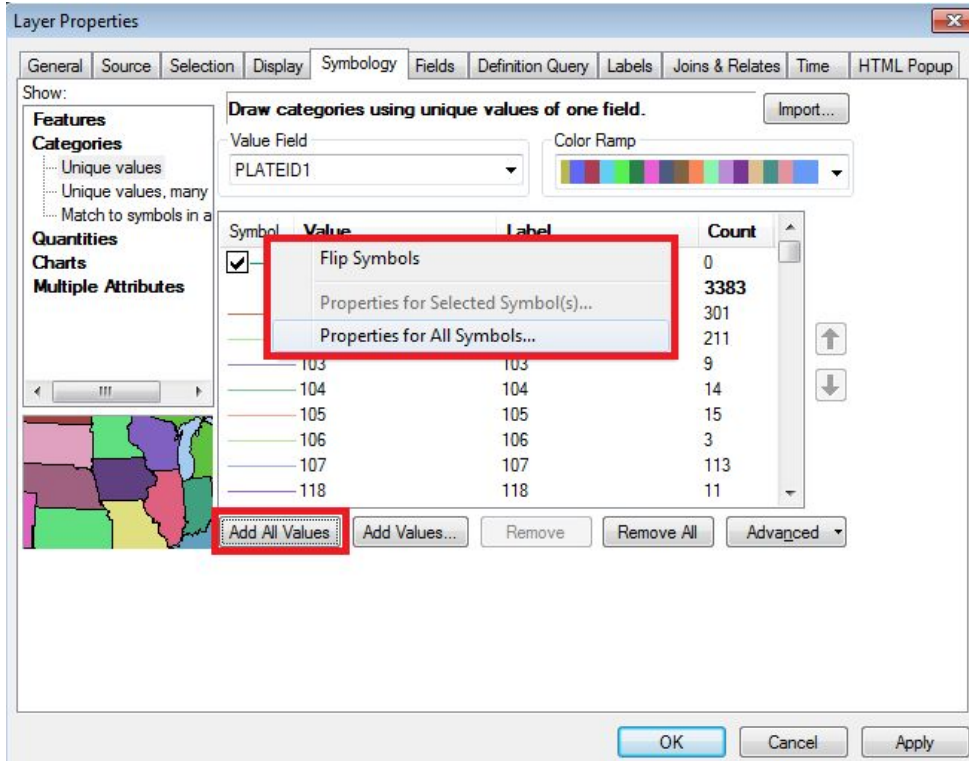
Layer Properties

General | Source | Selection | Display | Symbology | Fields | Definition Query | Labels | Joins & Relates | Time | HTML Popup

Show:
Features
Categories
Unique values
Unique values, many
Match to symbols in a
Quantities
Charts
Multiple Attributes

Draw categories using unique values of one field.

Import...

Value Field
PLATEID1

Color Ramp

| Symbol | Value | Label | Count |
|---|---|---|---|
| | | | 0 |
| | | | 3383 |
| | | | 301 |
| | | | 211 |
| | 103 | 103 | 9 |
| | 104 | 104 | 14 |
| | 105 | 105 | 15 |
| | 106 | 106 | 3 |
| | 107 | 107 | 113 |
| | 118 | 118 | 11 |

Flip Symbols
Properties for Selected Symbol(s)...
Properties for All Symbols...

Add All Values | Add Values... | Remove | Remove All | Advanced

OK | Cancel | Apply